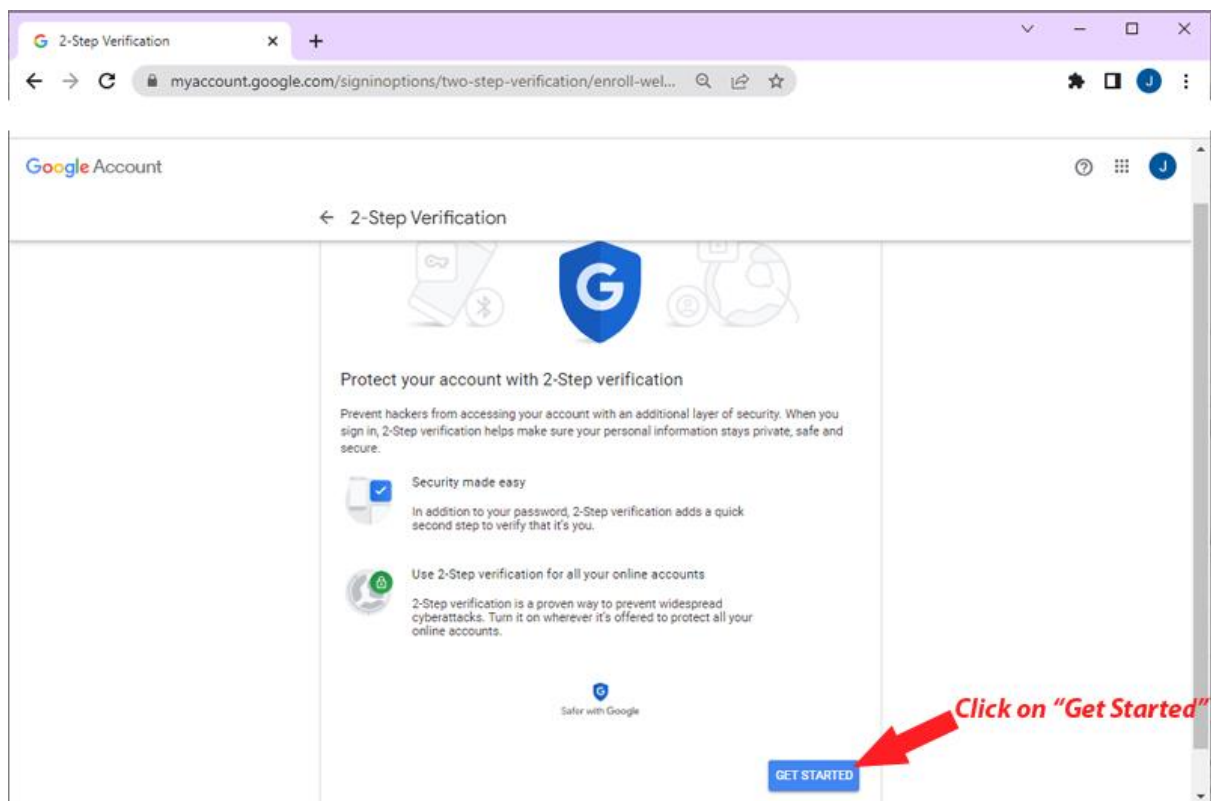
2-Step Verification

myaccount.google.com/signinoptions/two-step-verification/enroll-wel...

J

Google Account

J

← 2-Step Verification

G

Protect your account with 2-Step verification

Prevent hackers from accessing your account with an additional layer of security. When you sign in, 2-Step verification helps make sure your personal information stays private, safe and secure.

Security made easy

In addition to your password, 2-Step verification adds a quick second step to verify that it's you.

Use 2-Step verification for all your online accounts

2-Step verification is a proven way to prevent widespread cyberattacks. Turn it on wherever it's offered to protect all your online accounts.

G

Safer with Google

Click on "Get Started"

GET STARTED